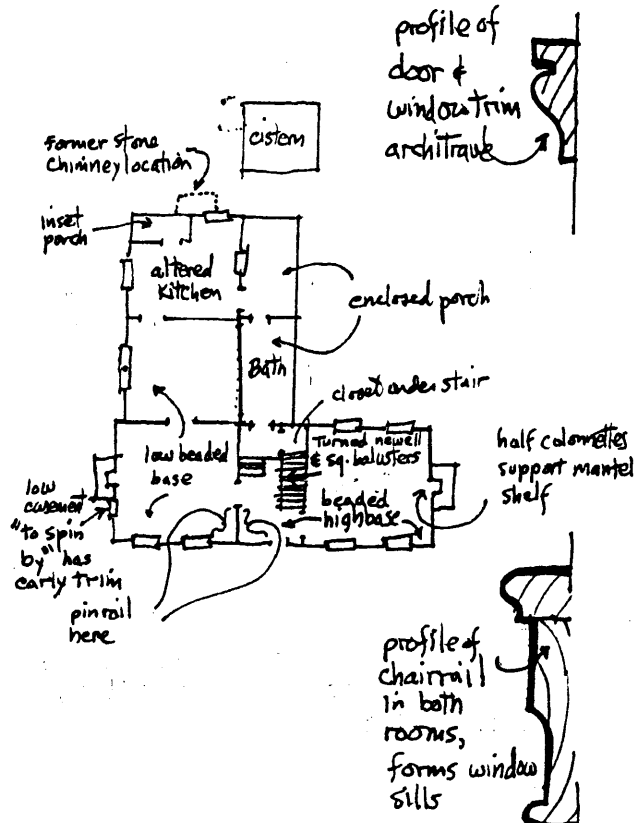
profile of door & window trim architrave

cistern

Former stone chimney location

inset porch

altered Kitchen

enclosed porch

Bath

closet under stair

Turned newell & sq. balusters

half colonettes support mantel shelf

low beaded base

beaded highbase

low casement "to spin by" has early trim

pinrail here

profile of chairrail in both rooms, forms window sills